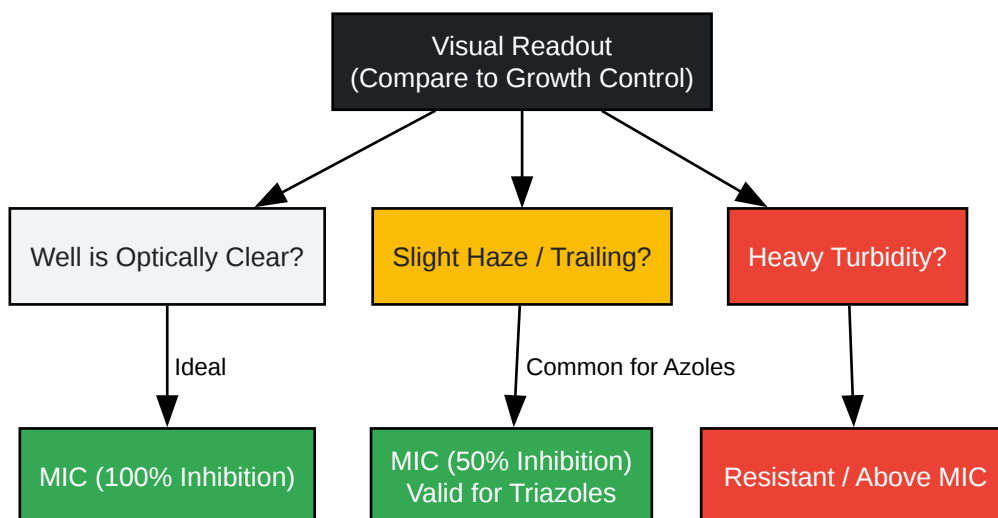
Visual Readout
(Compare to Growth Control)

Well is Optically Clear?

Slight Haze / Trailing?

Heavy Turbidity?

Ideal

Common for Azoles

MIC (100% Inhibition)

MIC (50% Inhibition)
Valid for Triazoles

Resistant / Above MIC